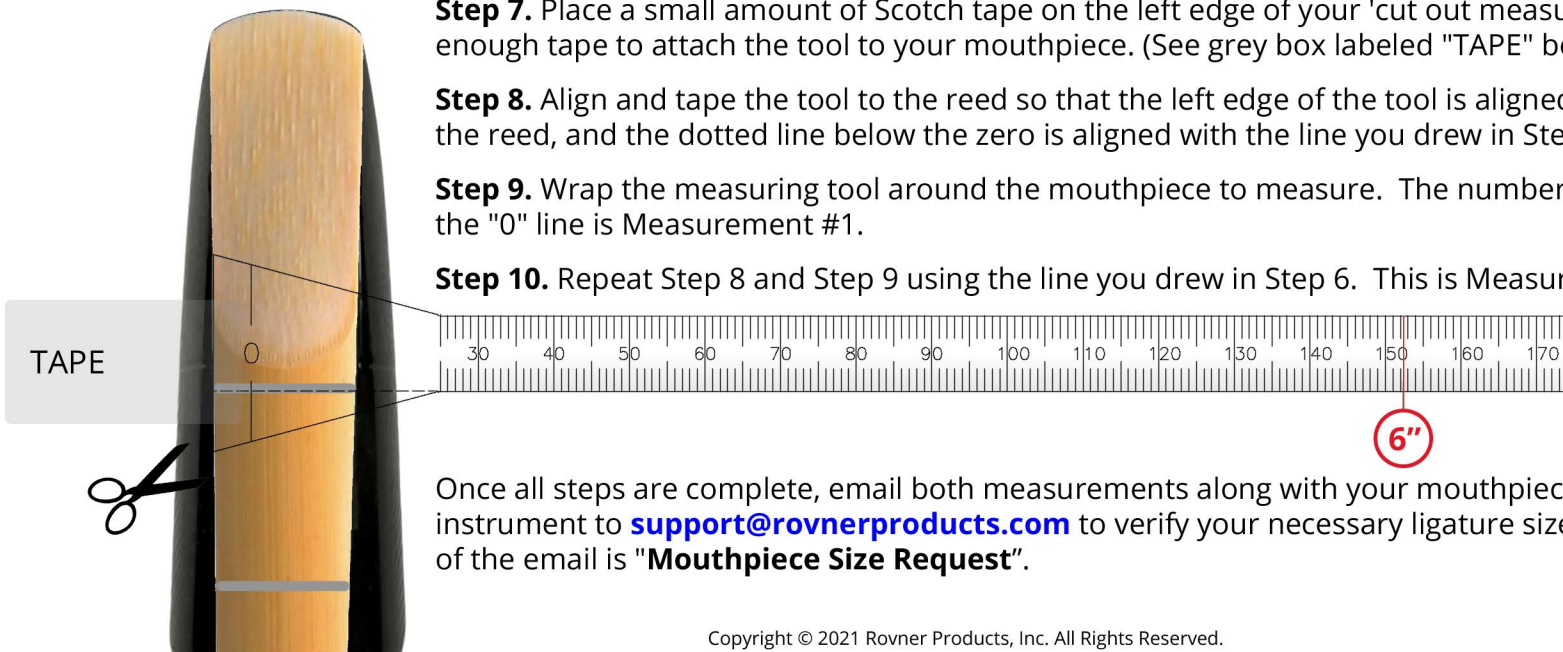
Step 7. Place a small amount of Scotch tape on the left edge of your 'cut out measu enough tape to attach the tool to your mouthpiece. (See grey box labeled "TAPE" b

Step 8. Align and tape the tool to the reed so that the left edge of the tool is aligned the reed, and the dotted line below the zero is aligned with the line you drew in Ste

Step 9. Wrap the measuring tool around the mouthpiece to measure. The number the "0" line is Measurement #1.

Step 10. Repeat Step 8 and Step 9 using the line you drew in Step 6. This is Measur

TAPE

0

30 40 50 60 70 80 90 100 110 120 130 140 150 160 170

6”

Once all steps are complete, email both measurements along with your mouthpiec instrument to support@rovnerproducts.com to verify your necessary ligature size of the email is "Mouthpiece Size Request”.

Copyright © 2021 Rovner Products, Inc. All Rights Reserved.